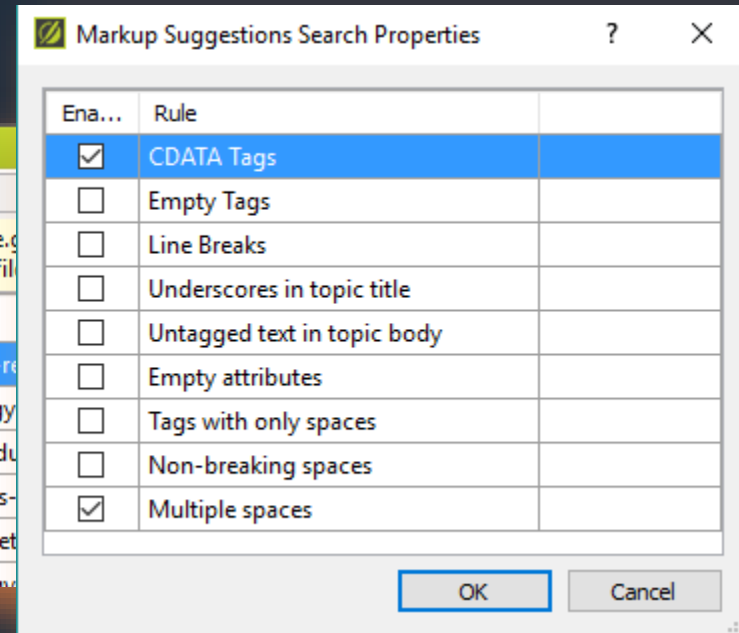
Markup Suggestions Search Properties ? ×

| Ena... | Rule | |
|---|---|---|
| ☑ | CDATA Tags | |
| ☐ | Empty Tags | |
| ☐ | Line Breaks | |
| ☐ | Underscores in topic title | |
| ☐ | Untagged text in topic body | |
| ☐ | Empty attributes | |
| ☐ | Tags with only spaces | |
| ☐ | Non-breaking spaces | |
| ☑ | Multiple spaces | |

OK Cancel